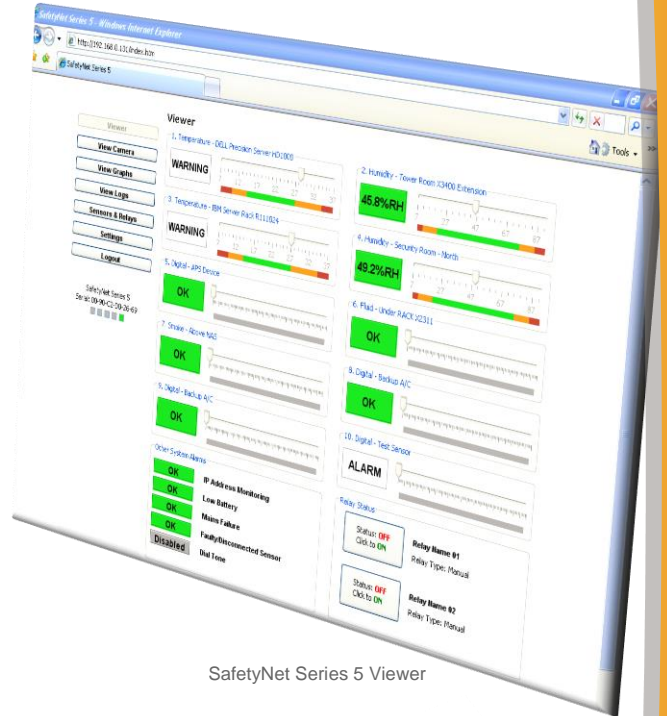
SafetyNet Series 5 - Windows Internet Explorer
http://192.168.0.131/index.htm
SafetyNet Series 5
Tools

Viewer
View Camera
View Graphs
View Logs
Sensors & Relays
Settings
Logout

SafetyNet Series 5
Serial: 00-90-C2-D0-30-69

Viewer
1. Temperature - DELL Precision Server HD1000
WARNING
2. Humidity - Tower Room 33400 Extension
45.8%RH
3. Temperature - IBM Server Rack R111024
WARNING
4. Humidity - Security Room - North
49.2%RH
5. Digital - UPS Device
OK
6. Flood - Under RACK 32311
OK
7. Smoke - Above NAS
OK
8. Digital - Backup A/C
OK
9. Digital - Backup A/C
OK
10. Digital - Test Sensor
ALARM

Other System Alarms
OK IP Address Monitoring
OK Low Battery
OK Mains Failure
OK Faulty/Disconnected Sensor
Disabled Dial Tone

Relay Status
Status: OFF
Click to ON
Relay Name 01
Relay Type: Manual
Status: OFF
Click to ON
Relay Name 02
Relay Type: Manual

SafetyNet Series 5 Viewer